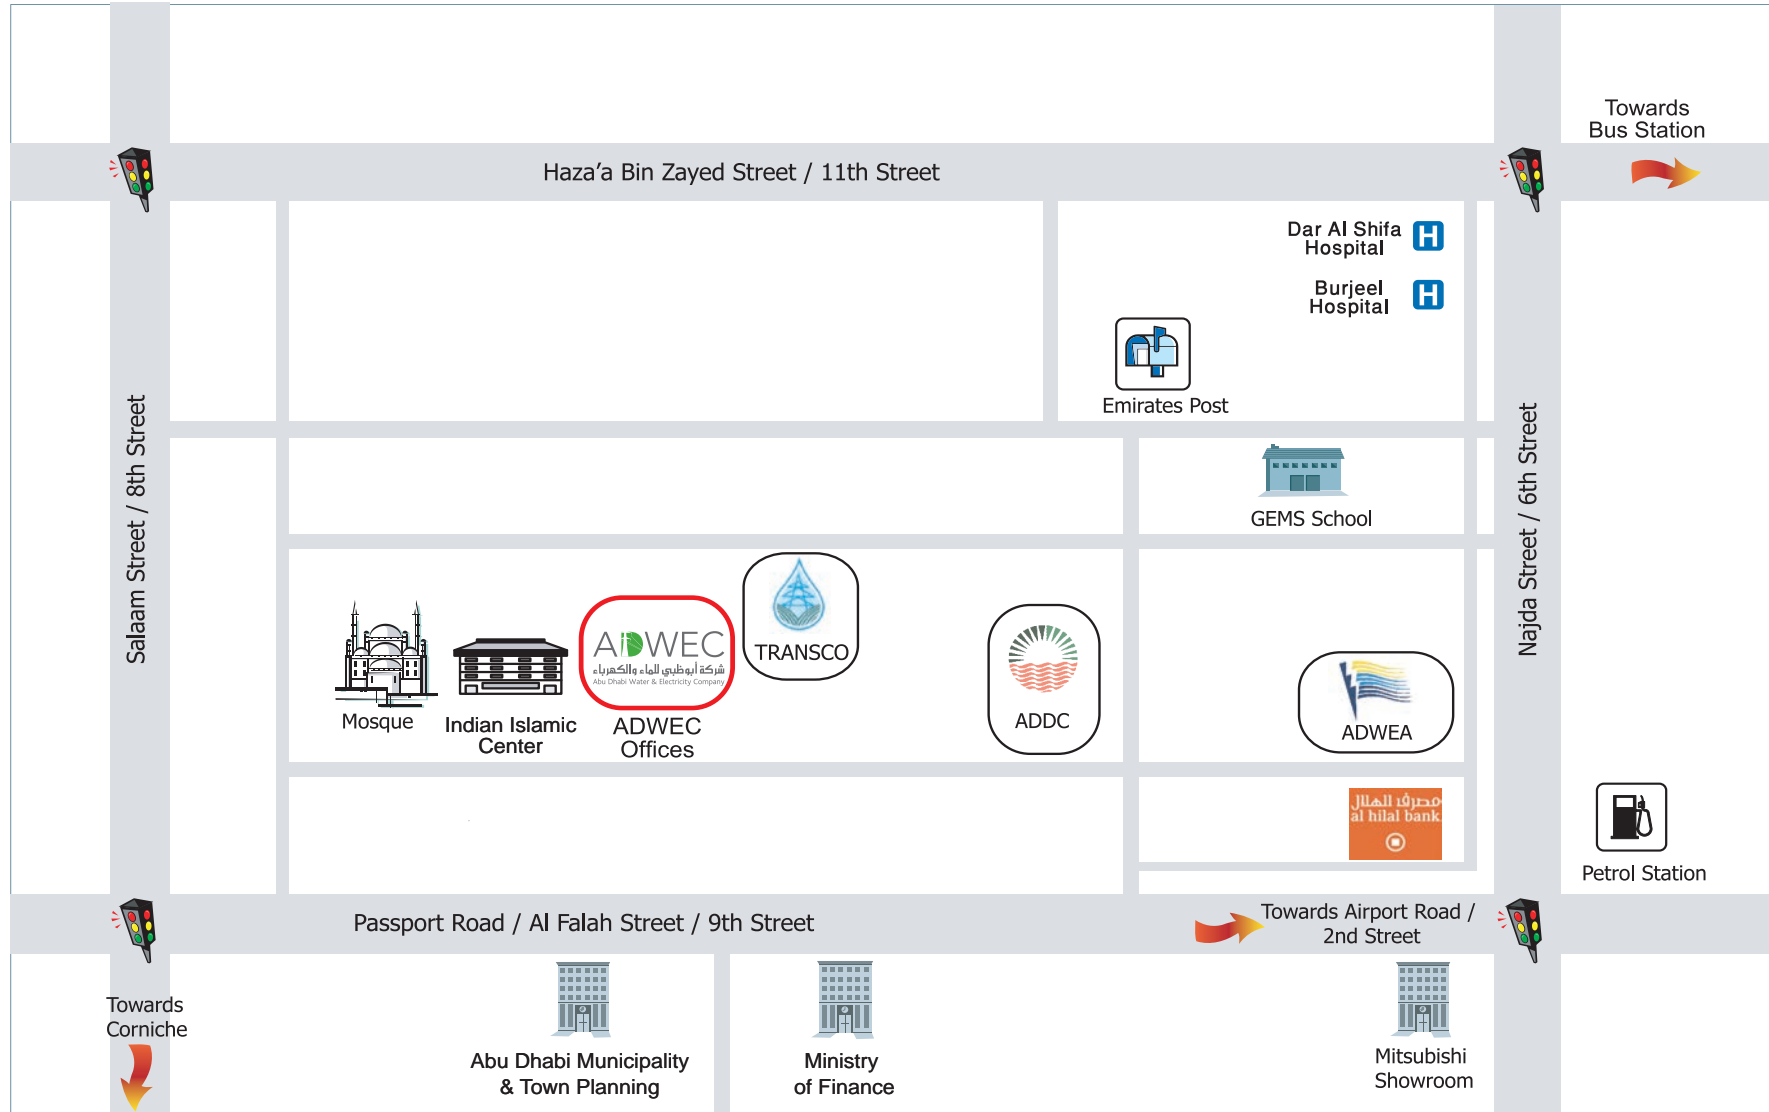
Towards Bus Station

Haza'a Bin Zayed Street / 11th Street

Dar Al Shifa Hospital

Burjeel Hospital

Emirates Post

GEMS School

Salaam Street / 8th Street

Najda Street / 6th Street

ADWEC
شركة أبوظبي للماء والكهرباء
Abu Dhabi Water & Electricity Company

TRANSCO

ADDC

ADWEA

Mosque

Indian Islamic Center

ADWEC Offices

مصرف الهلال
al hilal bank

Petrol Station

Passport Road / Al Falah Street / 9th Street

Towards Airport Road / 2nd Street

Towards Corniche

Abu Dhabi Municipality & Town Planning

Ministry of Finance

Mitsubishi Showroom